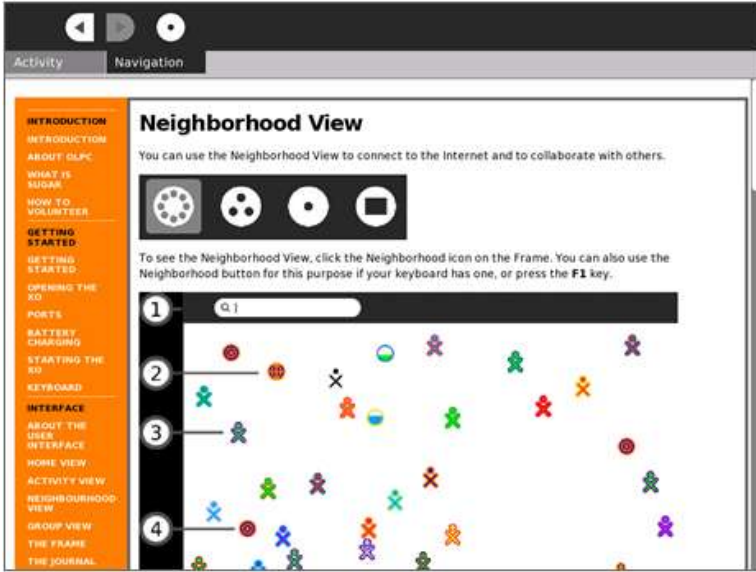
Activity Navigation

INTRODUCTION
INTRODUCTION
ABOUT OLPC
WHAT IS SUGAR
HOW TO VOLUNTEER
GETTING STARTED
GETTING STARTED
OPENING THE XO
PORTS
BATTERY CHARGING
STARTING THE XO
KEYBOARD
INTERFACE
ABOUT THE USER INTERFACE
HOME VIEW
ACTIVITY VIEW
NEIGHBOURHOOD VIEW
GROUP VIEW
THE FRAME
THE JOURNAL

Neighborhood View

You can use the Neighborhood View to connect to the Internet and to collaborate with others.

To see the Neighborhood View, click the Neighborhood icon on the Frame. You can also use the Neighborhood button for this purpose if your keyboard has one, or press the **F1** key.

1
2
3
4